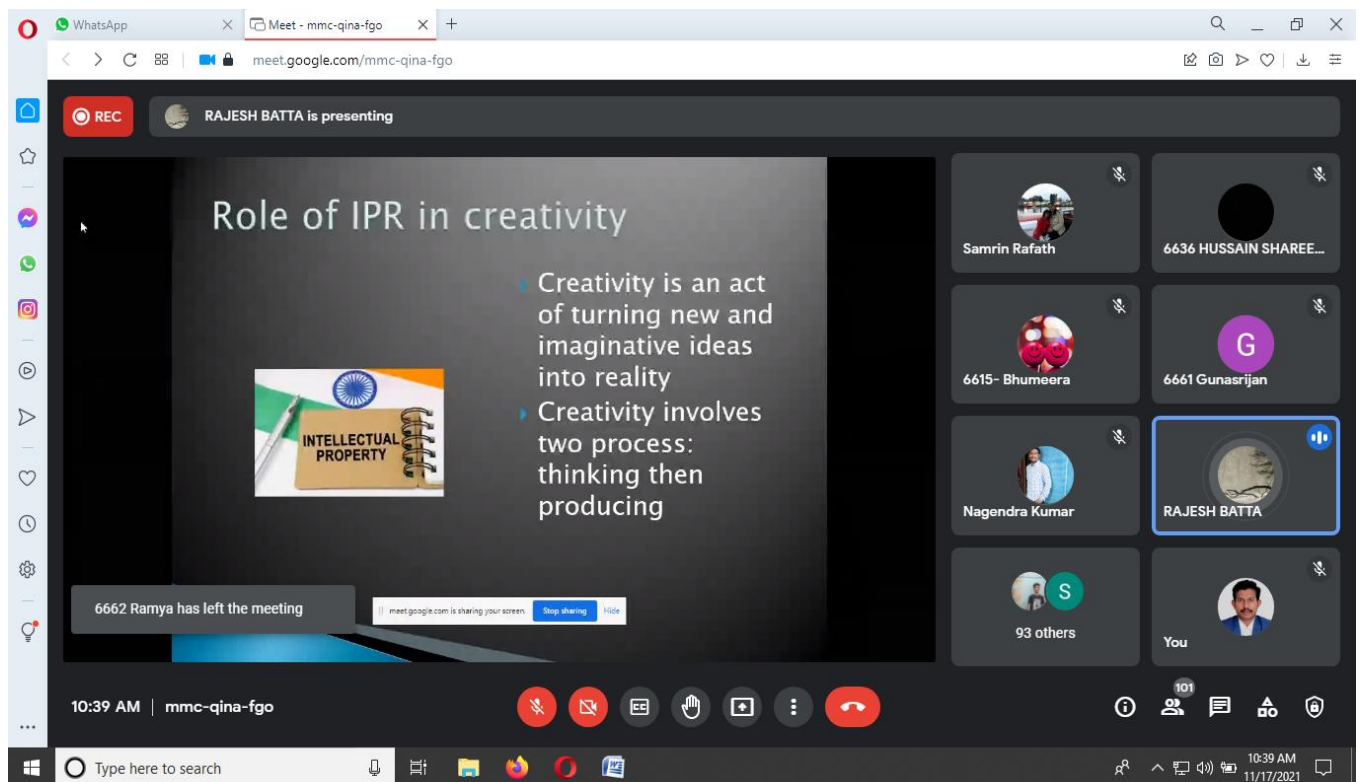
WhatsApp
Meet - mmc-qina-fgo
meet.google.com/mmc-qina-fgo

REC
RAJESH BATTA is presenting

Role of IPR in creativity

INTELLECTUAL PROPERTY

Creativity is an act of turning new and imaginative ideas into reality

Creativity involves two process: thinking then producing

6662 Ramya has left the meeting

meet.google.com is sharing your screen. Stop sharing Hide

Samrin Rafath
6636 HUSSAIN SHAREE...
6615- Bhumeera
G
6661 Gunasrijan
Nagendra Kumar
RAJESH BATTA
S
93 others
You

10:39 AM | mmc-qina-fgo

101

Type here to search

10:39 AM
11/17/2021